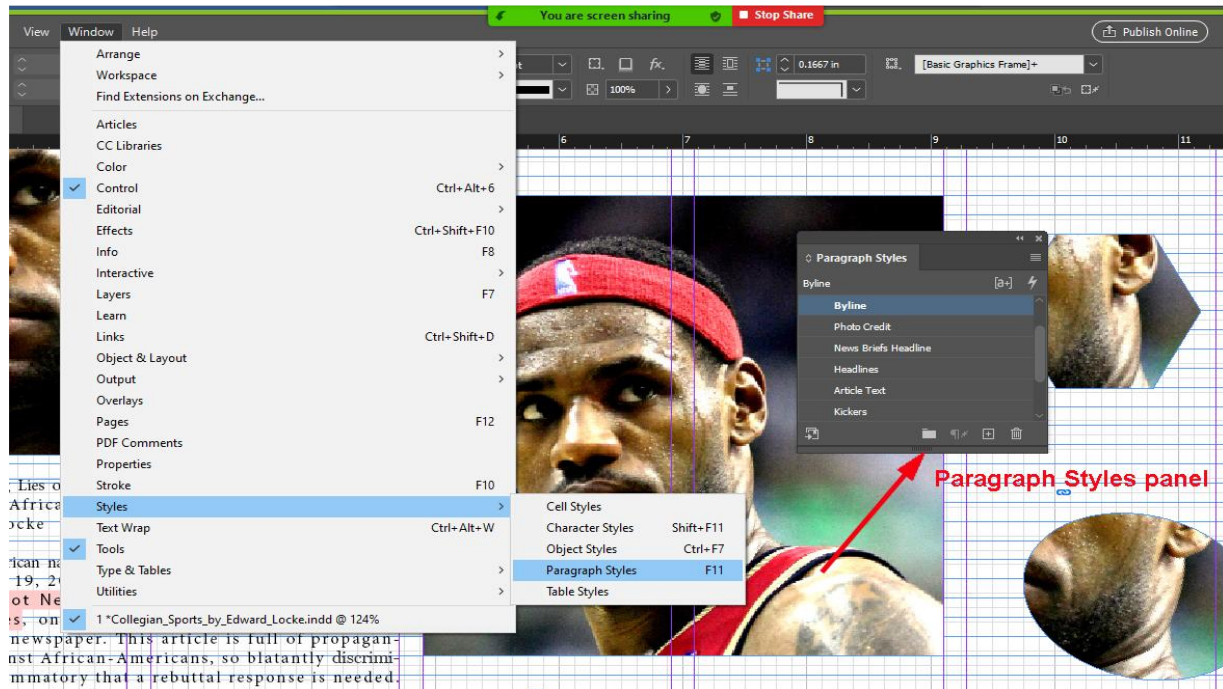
You are screen sharing
Stop Share

View Window Help

Publish Online

0.1667 in
[Basic Graphics Frame]+
100%

Arrange
Workspace
Find Extensions on Exchange...
Articles
CC Libraries
Color
Control Ctrl+Alt+6
Editorial
Effects Ctrl+Shift+F10
Info F8
Interactive
Layers F7
Learn
Links Ctrl+Shift+D
Object & Layout
Output
Overlays
Pages F12
PDF Comments
Properties
Stroke F10
Styles
Text Wrap Ctrl+Alt+W
Tools
Type & Tables
Utilities
1 *Collegian_Sports_by_Edward_Locke.indd @ 124%

Cell Styles
Character Styles Shift+F11
Object Styles Ctrl+F7
Paragraph Styles F11
Table Styles

6 7 8 9 10 11

Paragraph Styles
Byline
Byline
Photo Credit
News Briefs Headline
Headlines
Article Text
Kickers

Paragraph Styles panel

, Lies o
Africa
ocke
rican na
19, 2
ot Ne
s, on
newspaper. This article is full of propagannst African-Americans, so blatantly discrimimmatory that a rebuttal response is needed.